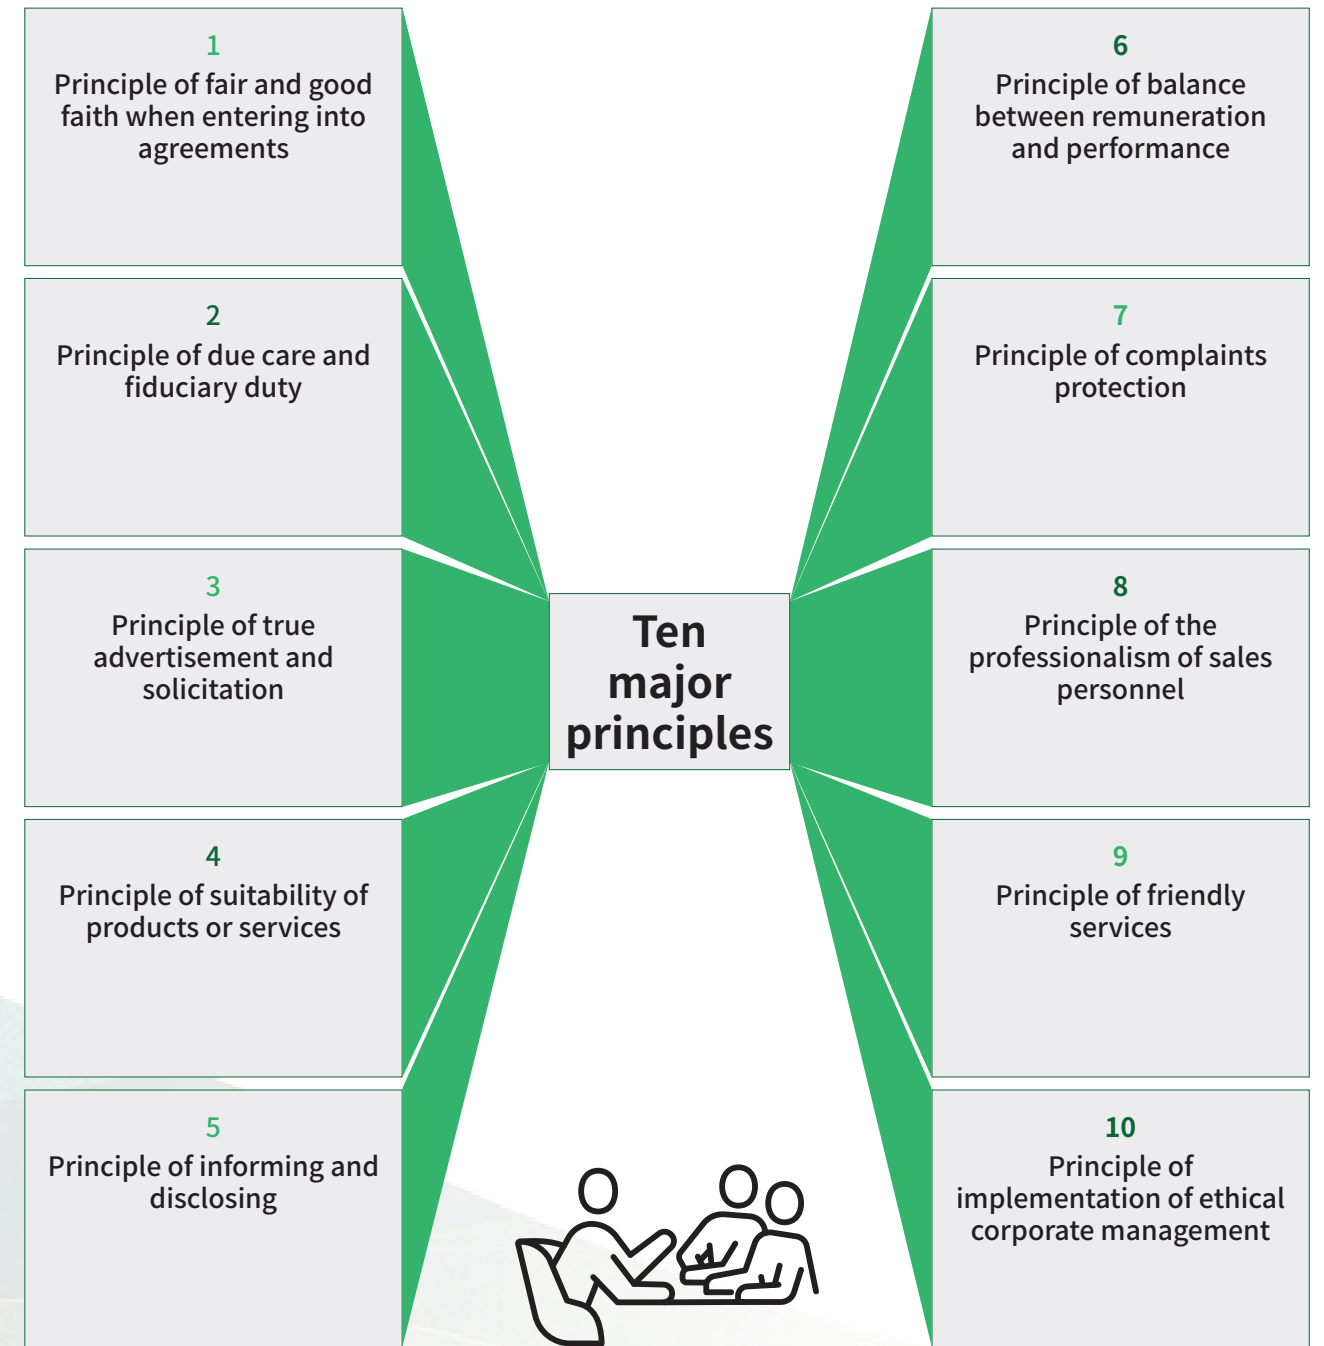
1
Principle of fair and good faith when entering into agreements

2
Principle of due care and fiduciary duty

3
Principle of true advertisement and solicitation

4
Principle of suitability of products or services

5
Principle of informing and disclosing

Ten major principles

6
Principle of balance between remuneration and performance

7
Principle of complaints protection

8
Principle of the professionalism of sales personnel

9
Principle of friendly services

10
Principle of implementation of ethical corporate management